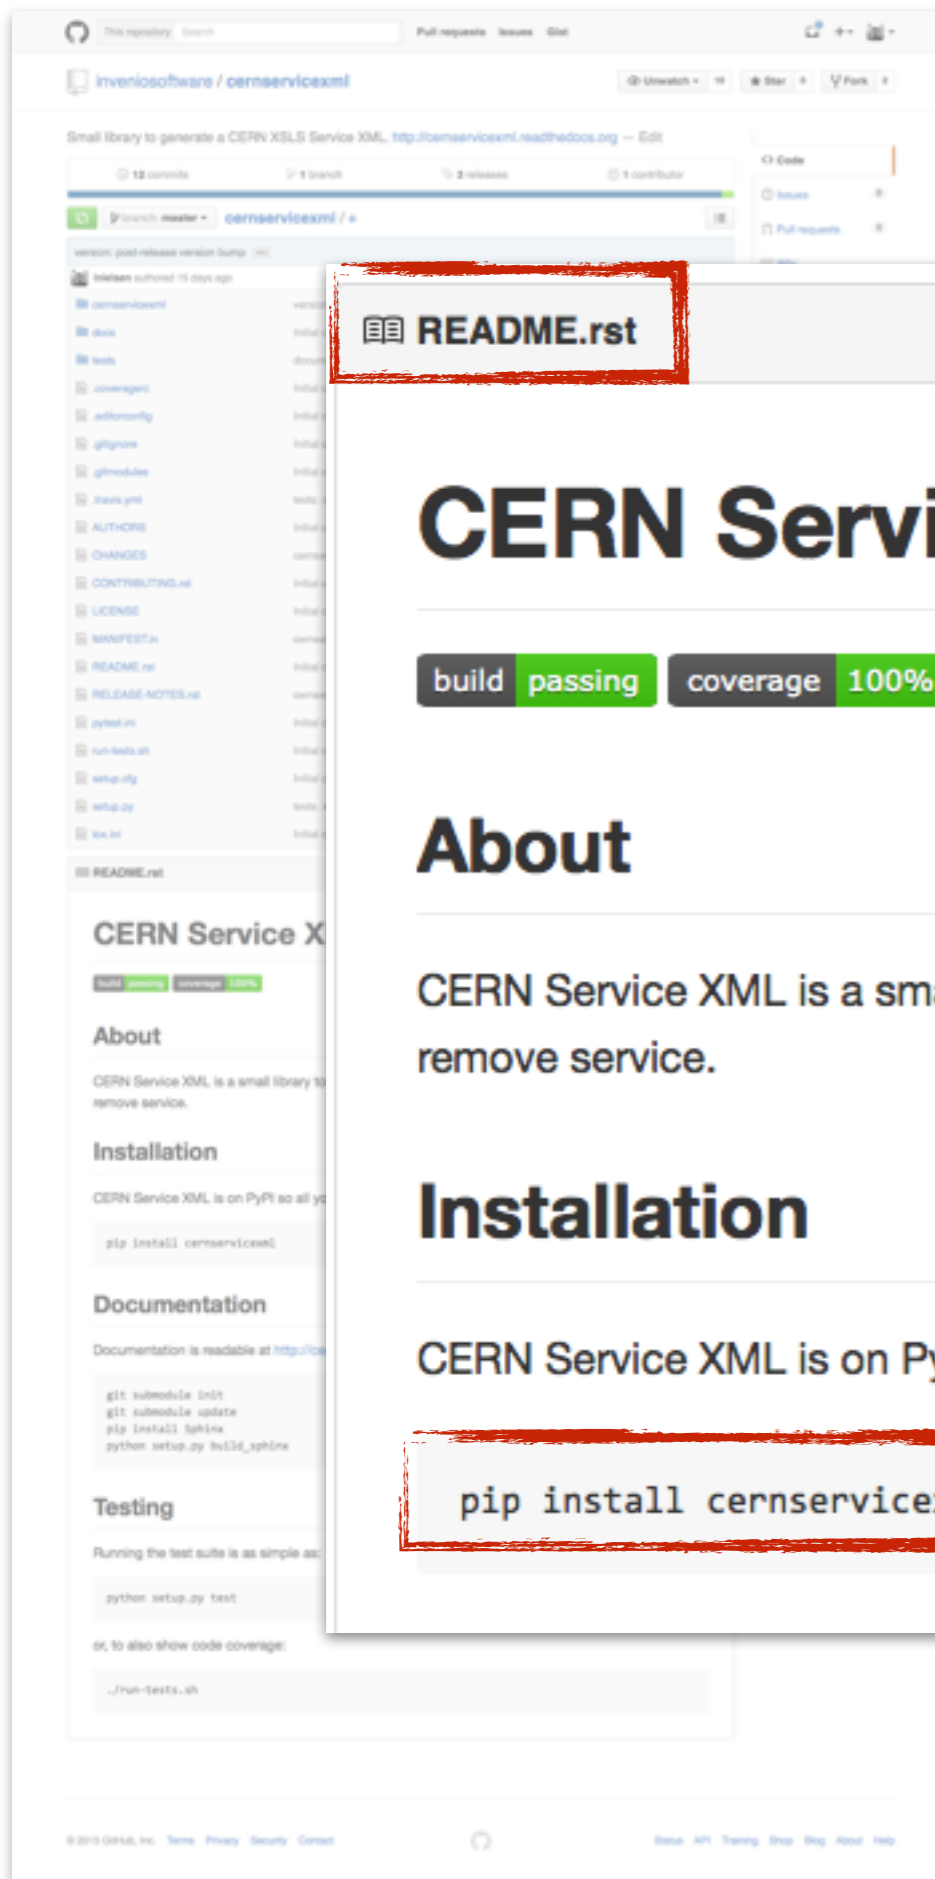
This repository Search Pull requests Issues Gist

inveniosoftware / cernservicexml

Unwatch 10 Star 0 Fork 1

Small library to generate a CERN XSLS Service XML. http://cernservicexml.readthedocs.org — Edit

12 commits 1 branch 3 releases 1 contributor

Code

Issues 0

Pull requests 0

branch: master cernservicexml / +

version: post-release version bump

lnielsen authored 18 days ago

cernservicexml
docs
tests
.coveragerc
.editorconfig
.gitignore
.gitmodules
.travis.yml
AUTHORS
CHANGES
CONTRIBUTING.rst
LICENSE
MANIFEST.in
README.rst
RELEASE-NOTES.rst
pytest.ini
run-tests.sh
setup.cfg
setup.py
tox.ini

README.rst

CERN Service X

build passing coverage 100%

About

CERN Service XML is a small library to remove service.

Installation

CERN Service XML is on PyPI so all y

pip install cernservicexml

Documentation

Documentation is readable at http://ce

git submodule init
git submodule update
pip install Sphinx
python setup.py build_sphinx

Testing

Running the test suite is as simple as:

python setup.py test

or, to also show code coverage:

./run-tests.sh

README.rst

CERN Servi

build passing coverage 100%

About

CERN Service XML is a sm remove service.

Installation

CERN Service XML is on Py

pip install cernservice

© 2015 GitHub, Inc. Terms Privacy Security Contact Status API Training Shop Blog About Help